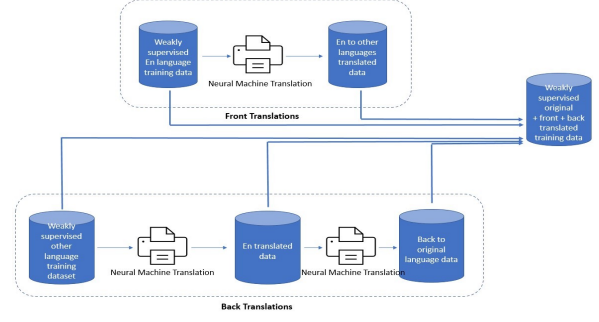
Weakly supervised En language training data

Neural Machine Translation

En to other languages translated data

Front Translations

Weakly supervised original + front + back translated training data

Weakly supervised other language training dataset

Neural Machine Translation

En translated data

Neural Machine Translation

Back to original language data

Back Translations